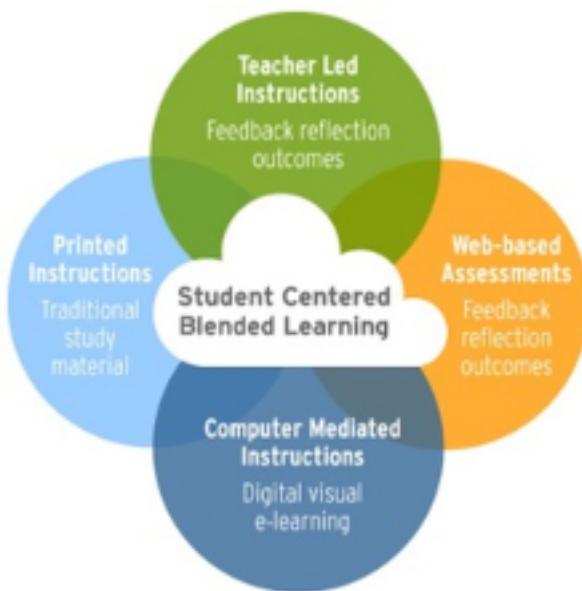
Teacher Led Instructions
Feedback reflection outcomes

Printed Instructions
Traditional study material

Student Centered Blended Learning

Web-based Assessments
Feedback reflection outcomes

Computer Mediated Instructions
Digital visual e-learning